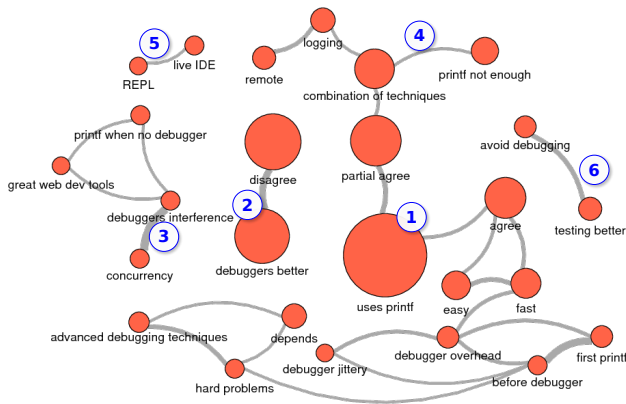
5
live IDE
REPL
logging
remote
4
combination of techniques
printf not enough
printf when no debugger
great web dev tools
debuggers interference
3
concurrency
disagree
2
debuggers better
partial agree
1
uses printf
agree
easy
fast
avoid debugging
6
testing better
advanced debugging techniques
depends
hard problems
debugger jittery
debugger overhead
before debugger
first printf